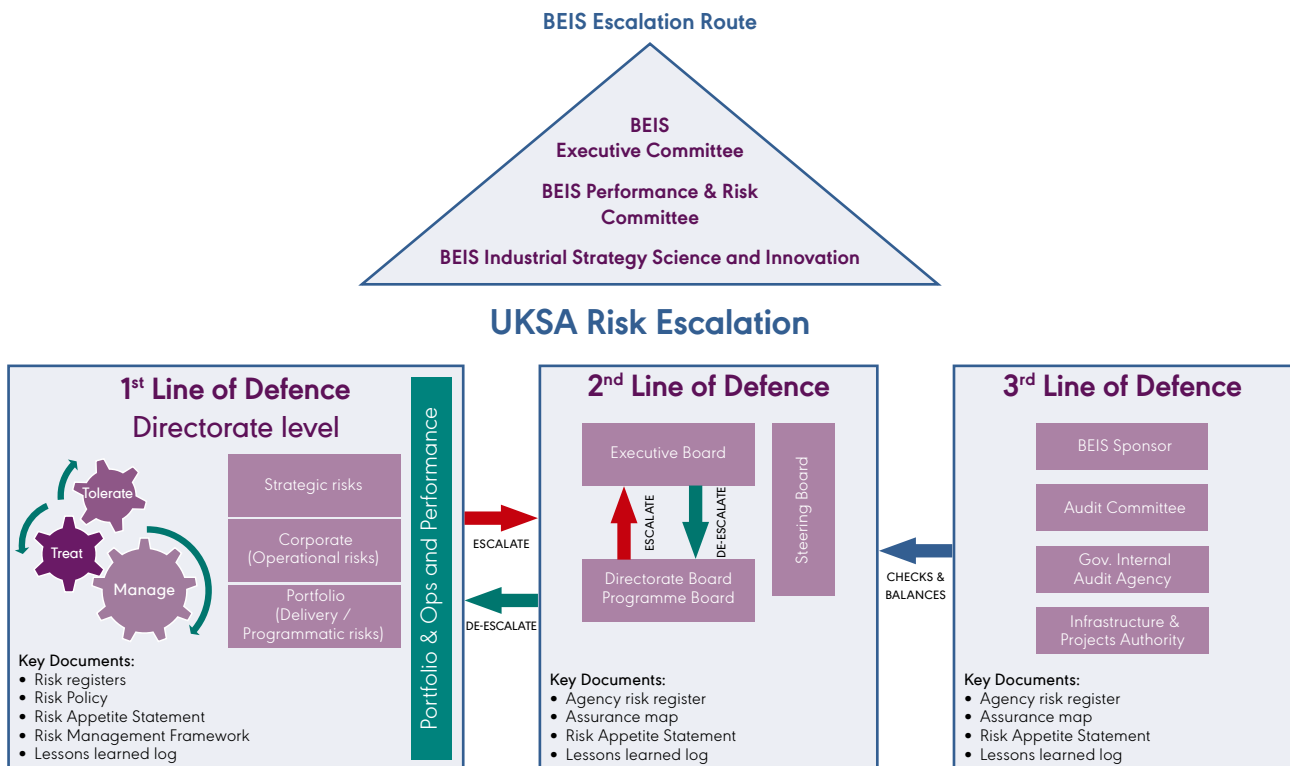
BEIS Escalation Route

BEIS
Executive Committee

BEIS Performance & Risk Committee

BEIS Industrial Strategy Science and Innovation

UKSA Risk Escalation

1$^{st}$ Line of Defence
Directorate level

Tolerate
Treat
Manage

Strategic risks

Corporate (Operational risks)

Portfolio (Delivery / Programmatic risks)

Portfolio & Ops and Performance

Key Documents:
• Risk registers
• Risk Policy
• Risk Appetite Statement
• Risk Management Framework
• Lessons learned log

ESCALATE

DE-ESCALATE

2$^{nd}$ Line of Defence

Executive Board

ESCALATE

DE-ESCALATE

Directorate Board
Programme Board

Steering Board

Key Documents:
• Agency risk register
• Assurance map
• Risk Appetite Statement
• Lessons learned log

CHECKS & BALANCES

3$^{rd}$ Line of Defence

BEIS Sponsor

Audit Committee

Gov. Internal Audit Agency

Infrastructure & Projects Authority

Key Documents:
• Agency risk register
• Assurance map
• Risk Appetite Statement
• Lessons learned log